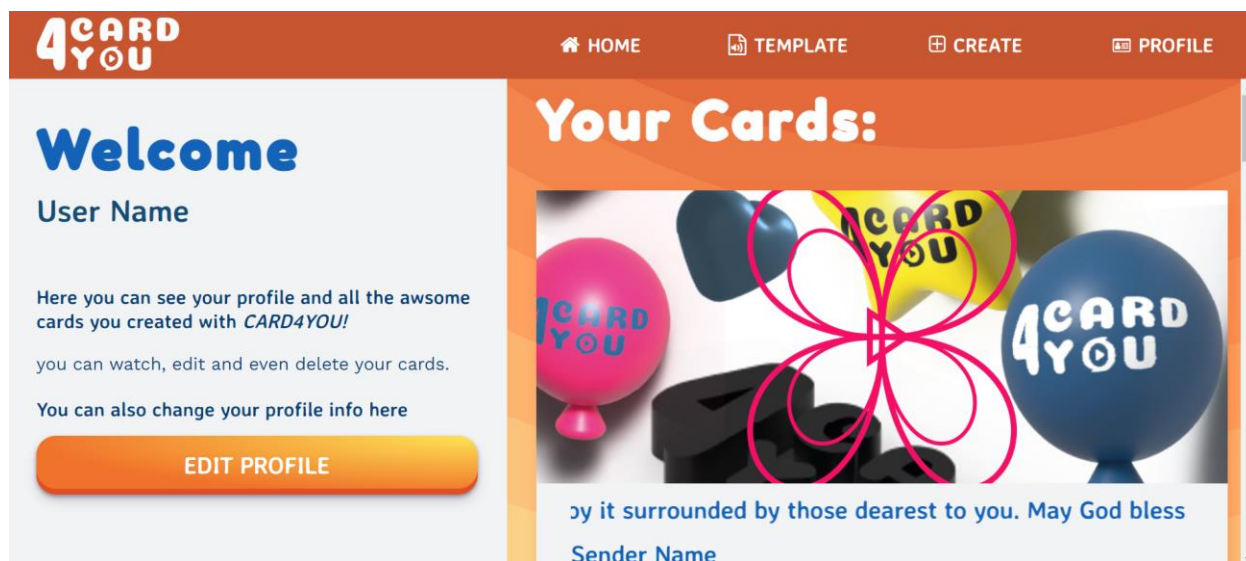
4CARD YOU

HOME TEMPLATE CREATE PROFILE

Welcome

User Name

Here you can see your profile and all the awsome cards you created with CARD4YOU!

you can watch, edit and even delete your cards.

You can also change your profile info here

EDIT PROFILE

Your Cards:

4CARD YOU

4CARD YOU

4CARD YOU

ɔy it surrounded by those dearest to you. May God bless

Sender Name